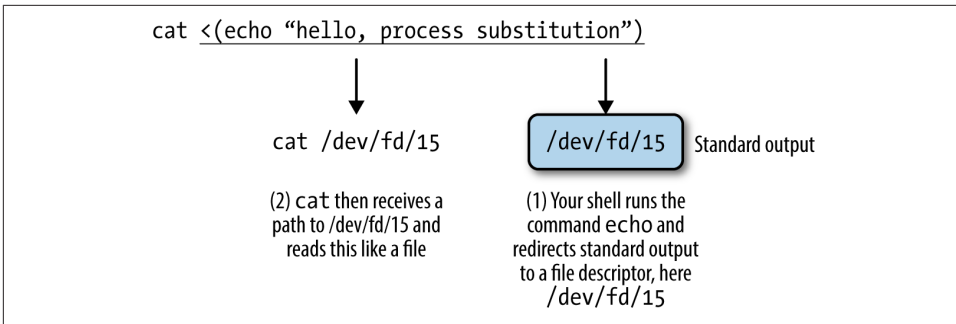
cat <(echo “hello, process substitution”)

cat /dev/fd/15

/dev/fd/15

Standard output

(2) cat then receives a path to /dev/fd/15 and reads this like a file

(1) Your shell runs the command echo and redirects standard output to a file descriptor, here /dev/fd/15